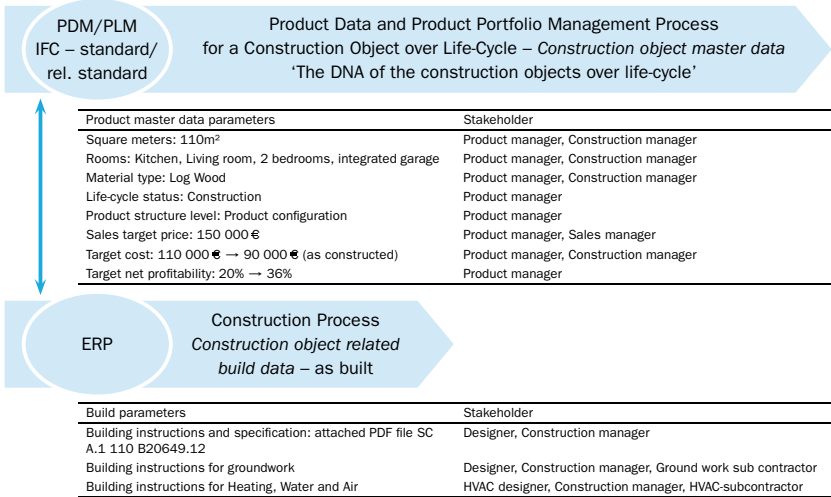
PDM/PLM
IFC – standard/ rel. standard

Product Data and Product Portfolio Management Process for a Construction Object over Life-Cycle – *Construction object master data*
'The DNA of the construction objects over life-cycle'

| Product master data parameters | Stakeholder |
|---|---|
| Square meters: 110m² | Product manager, Construction manager |
| Rooms: Kitchen, Living room, 2 bedrooms, integrated garage | Product manager, Construction manager |
| Material type: Log Wood | Product manager, Construction manager |
| Life-cycle status: Construction | Product manager |
| Product structure level: Product configuration | Product manager |
| Sales target price: 150 000 € | Product manager, Sales manager |
| Target cost: 110 000 € → 90 000 € (as constructed) | Product manager, Construction manager |
| Target net profitability: 20% → 36% | Product manager |

ERP

Construction Process
*Construction object related build data* – as built

| Build parameters | Stakeholder |
|---|---|
| Building instructions and specification: attached PDF file SC A.1 110 B20649.12 | Designer, Construction manager |
| Building instructions for groundwork | Designer, Construction manager, Ground work sub contractor |
| Building instructions for Heating, Water and Air | HVAC designer, Construction manager, HVAC-subcontractor |